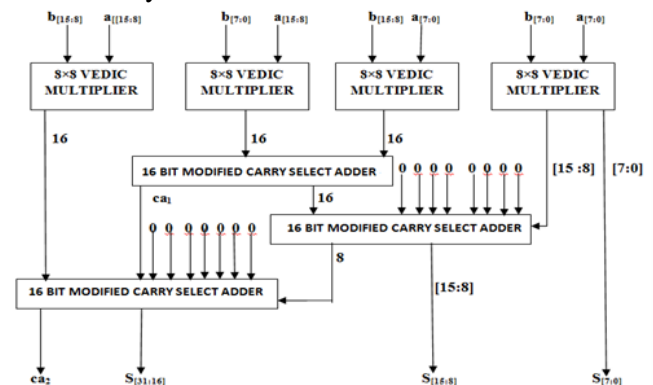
$b_{[15:8]}$ $a_{[15:8]}$ $b_{[7:0]}$ $a_{[15:8]}$ $b_{[15:8]}$ $a_{[7:0]}$ $b_{[7:0]}$ $a_{[7:0]}$

8×8 VEDIC MULTIPLIER

8×8 VEDIC MULTIPLIER

8×8 VEDIC MULTIPLIER

8×8 VEDIC MULTIPLIER

16

16

16

16 BIT MODIFIED CARRY SELECT ADDER

0 0 0 0 0 0 0 0

[15 :8]

[7:0]

$ca_1$

16

0 0 0 0 0 0 0 0

16 BIT MODIFIED CARRY SELECT ADDER

8

16 BIT MODIFIED CARRY SELECT ADDER

[15:8]

$ca_2$

$S_{[31:16]}$

$S_{[15:8]}$

$S_{[7:0]}$